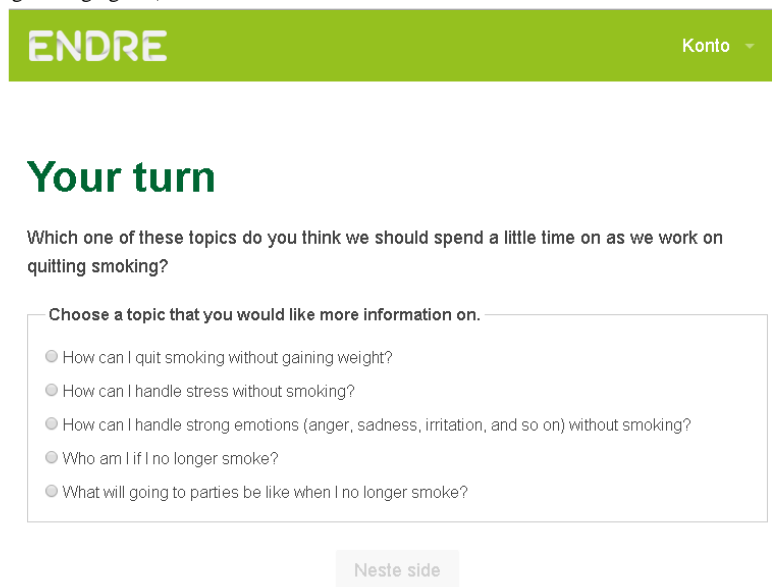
ENDRE

Konto

Your turn

Which one of these topics do you think we should spend a little time on as we work on quitting smoking?

Choose a topic that you would like more information on.

How can I quit smoking without gaining weight?

How can I handle stress without smoking?

How can I handle strong emotions (anger, sadness, irritation, and so on) without smoking?

Who am I if I no longer smoke?

What will going to parties be like when I no longer smoke?

Neste side